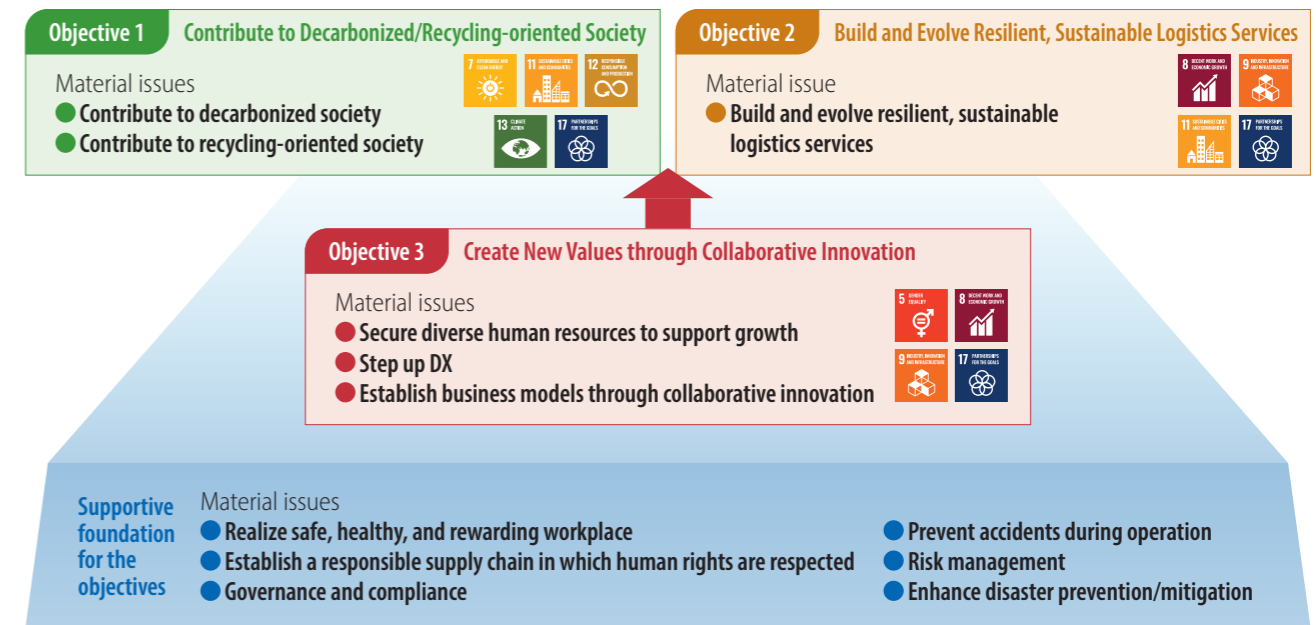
Objective 1 Contribute to Decarbonized/Recycling-oriented Society

Material issues
Contribute to decarbonized society
Contribute to recycling-oriented society

7 AFFORDABLE AND CLEAN ENERGY
11 SUSTAINABLE CITIES AND COMMUNITIES
12 RESPONSIBLE CONSUMPTION AND PRODUCTION
13 CLIMATE ACTION
17 PARTNERSHIPS FOR THE GOALS

Objective 2 Build and Evolve Resilient, Sustainable Logistics Services

Material issue
Build and evolve resilient, sustainable logistics services

8 DECENT WORK AND ECONOMIC GROWTH
9 INDUSTRY, INNOVATION AND INFRASTRUCTURE
11 SUSTAINABLE CITIES AND COMMUNITIES
17 PARTNERSHIPS FOR THE GOALS

Objective 3 Create New Values through Collaborative Innovation

Material issues
Secure diverse human resources to support growth
Step up DX
Establish business models through collaborative innovation

5 GENDER EQUALITY
8 DECENT WORK AND ECONOMIC GROWTH
9 INDUSTRY, INNOVATION AND INFRASTRUCTURE
17 PARTNERSHIPS FOR THE GOALS

Supportive foundation for the objectives

Material issues
Realize safe, healthy, and rewarding workplace
Establish a responsible supply chain in which human rights are respected
Governance and compliance
Prevent accidents during operation
Risk management
Enhance disaster prevention/mitigation